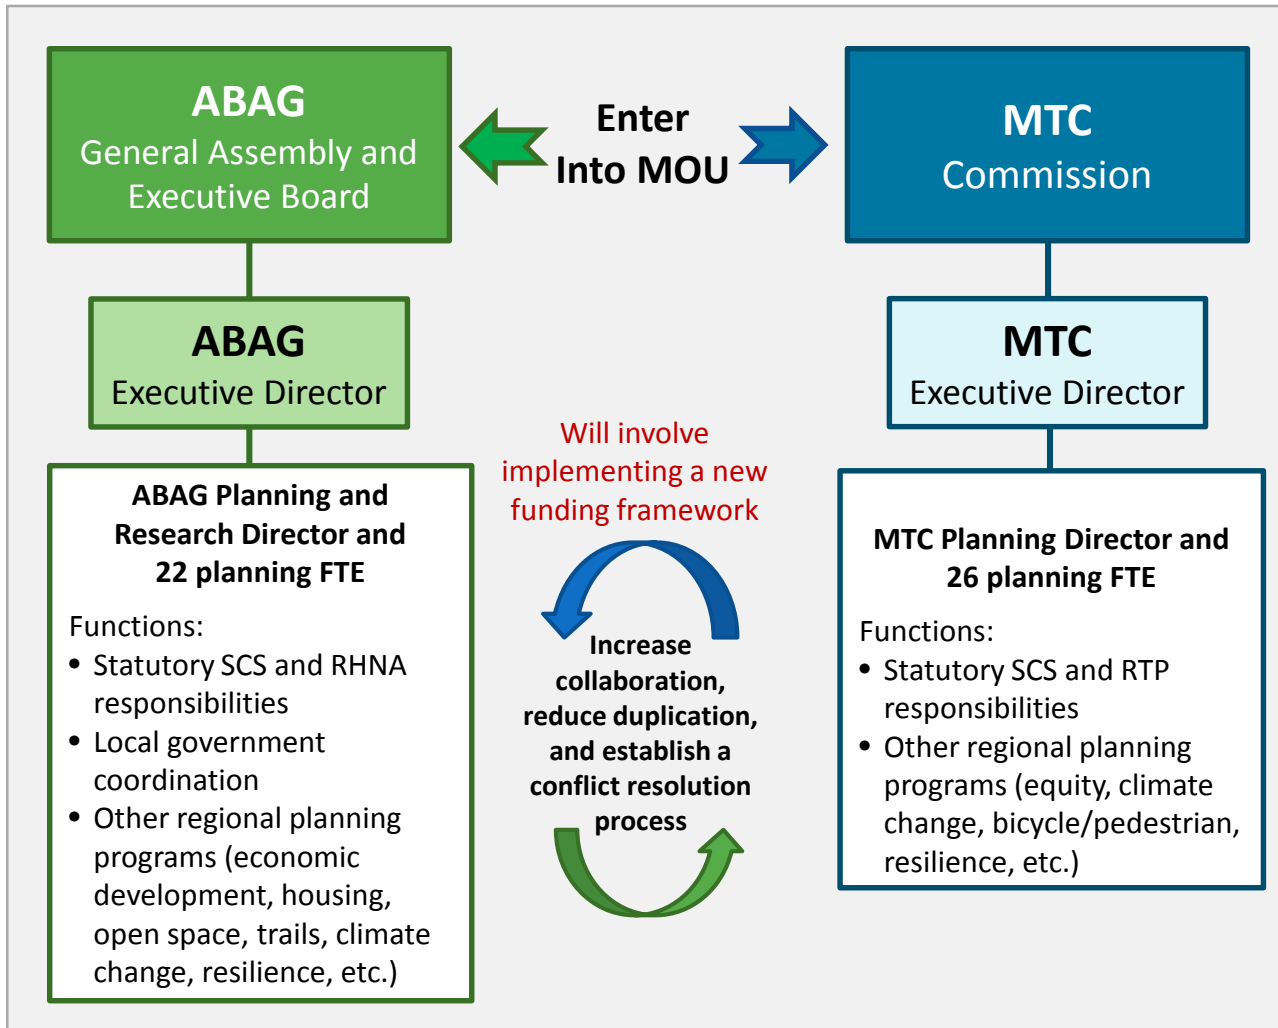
ABAG
General Assembly and Executive Board

Enter Into MOU

MTC
Commission

ABAG
Executive Director

MTC
Executive Director

Will involve implementing a new funding framework

ABAG Planning and Research Director and 22 planning FTE

Functions:
• Statutory SCS and RHNA responsibilities
• Local government coordination
• Other regional planning programs (economic development, housing, open space, trails, climate change, resilience, etc.)

Increase collaboration, reduce duplication, and establish a conflict resolution process

MTC Planning Director and 26 planning FTE

Functions:
• Statutory SCS and RTP responsibilities
• Other regional planning programs (equity, climate change, bicycle/pedestrian, resilience, etc.)